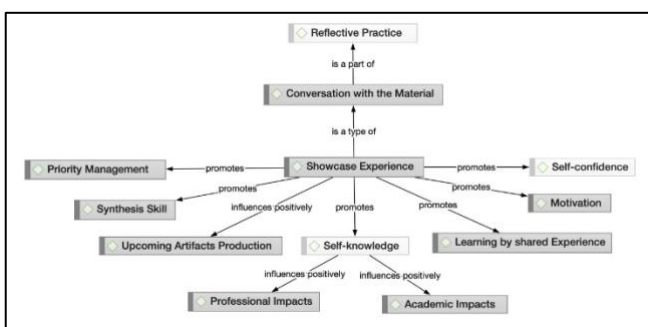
Reflective Practice

is a part of

Conversation with the Material

is a type of

Priority Management

promotes

Showcase Experience

promotes

Self-confidence

promotes

promotes

Synthesis Skill

influences positively

promotes

promotes

Motivation

Upcoming Artifacts Production

Self-knowledge

Learning by shared Experience

influences positively

influences positively

Professional Impacts

Academic Impacts